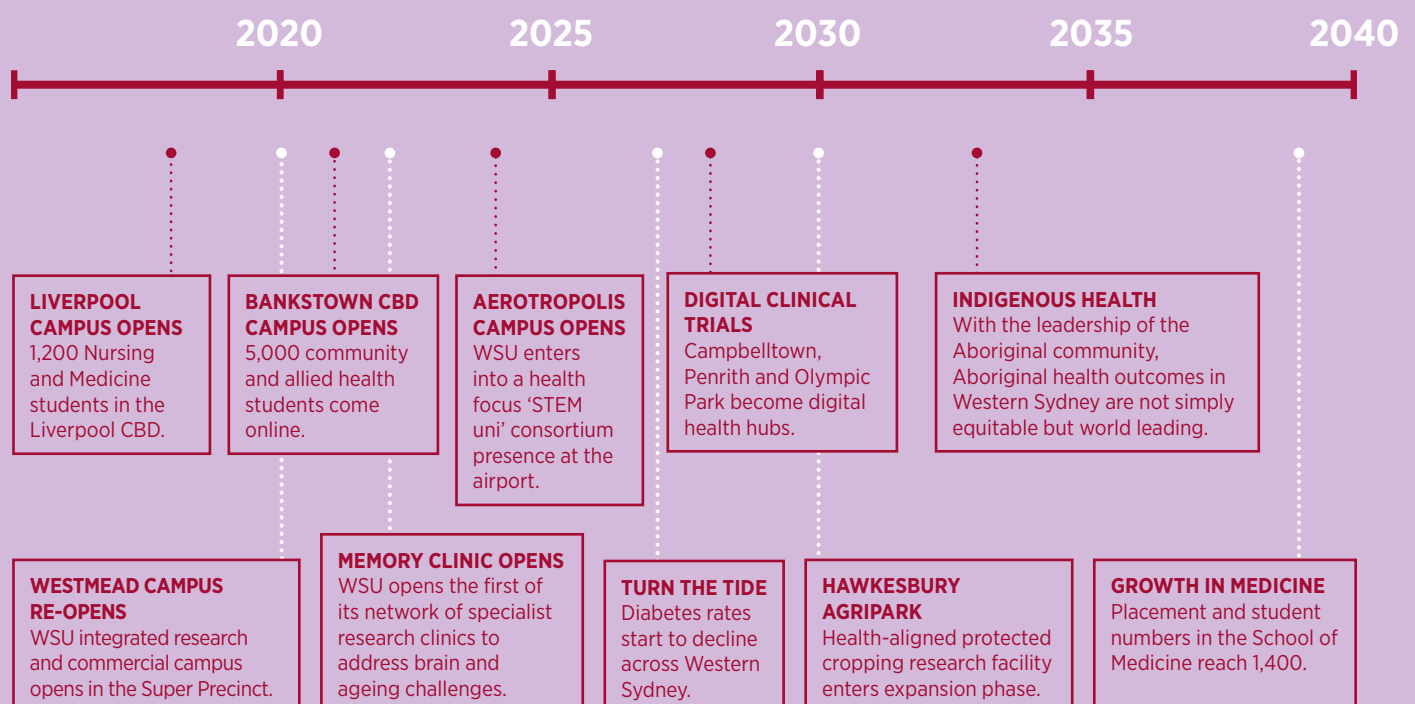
2020 2025 2030 2035 2040

LIVERPOOL CAMPUS OPENS
1,200 Nursing and Medicine students in the Liverpool CBD.

BANKSTOWN CBD CAMPUS OPENS
5,000 community and allied health students come online.

AEROTROPOLIS CAMPUS OPENS
WSU enters into a health focus 'STEM uni' consortium presence at the airport.

DIGITAL CLINICAL TRIALS
Campbelltown, Penrith and Olympic Park become digital health hubs.

INDIGENOUS HEALTH
With the leadership of the Aboriginal community, Aboriginal health outcomes in Western Sydney are not simply equitable but world leading.

WESTMEAD CAMPUS RE-OPENS
WSU integrated research and commercial campus opens in the Super Precinct.

MEMORY CLINIC OPENS
WSU opens the first of its network of specialist research clinics to address brain and ageing challenges.

TURN THE TIDE
Diabetes rates start to decline across Western Sydney.

HAWKESBURY AGRIPARK
Health-aligned protected cropping research facility enters expansion phase.

GROWTH IN MEDICINE
Placement and student numbers in the School of Medicine reach 1,400.